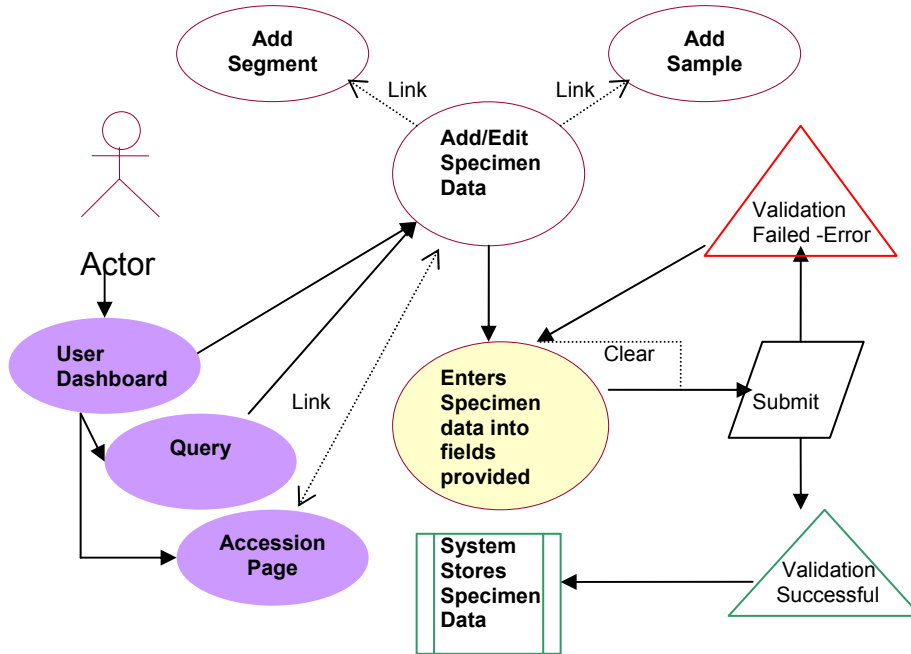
Add Segment

Add Sample

Link

Link

Add/Edit Specimen Data

Actor

Validation Failed -Error

User Dashboard

Clear

Link

Enters Specimen data into fields provided

Submit

Query

Accession Page

System Stores Specimen Data

Validation Successful